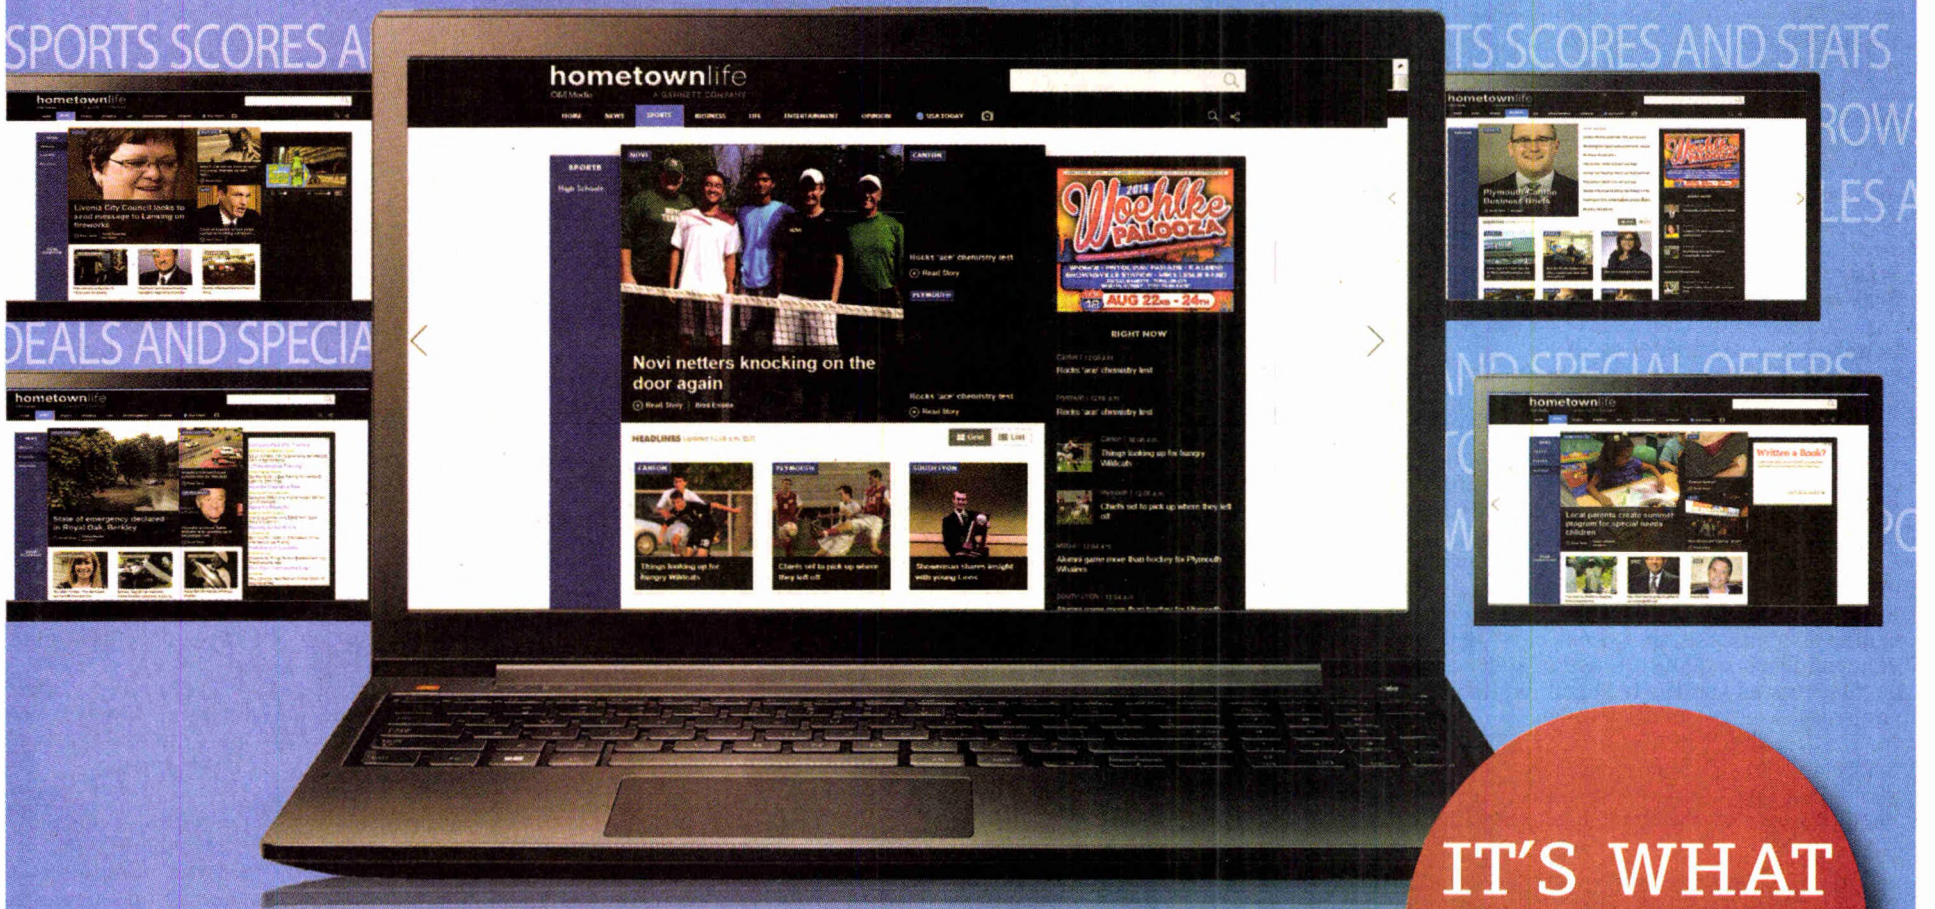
SPORTS SCORES A

TS SCORES AND STATS

ROW

LES A

DEALS AND SPECIA

ND SPECIAL OFFERS

hometownlife
O&E Media A GANNETT COMPANY

HOME NEWS SPORTS BUSINESS LIFE ENTERTAINMENT OPINION USA TODAY

SPORTS
High Schools

NOVI

Novi netters knocking on the door again

Read Story

CANTON

Rocks 'ace' chemistry test

Read Story

PLYMOUTH

Rocks 'ace' chemistry test

Read Story

2014 Woehlke PALOOZA

AUG 22 - 24

RIGHT NOW

Rocks 'ace' chemistry test

Rocks 'ace' chemistry test

Things looking up for hungry Wildcats

Chiefs set to pick up where they left off

Alumni game more than hockey for Plymouth Whalers

HEADLINES

Grid List

CANTON
Things looking up for hungry Wildcats

PLYMOUTH
Chiefs set to pick up where they left off

SOUTH LYON
Showman shares insight with young Lions

hometownlife

Livonia City Council looks to send message to Lansing on fireworks

hometownlife

State of emergency declared in Royal Oak, Berkley

hometownlife

Plymouth-Canton Business Briefs

hometownlife

Local parents create summit program for special needs children

Written a Book?

IT'S WHAT